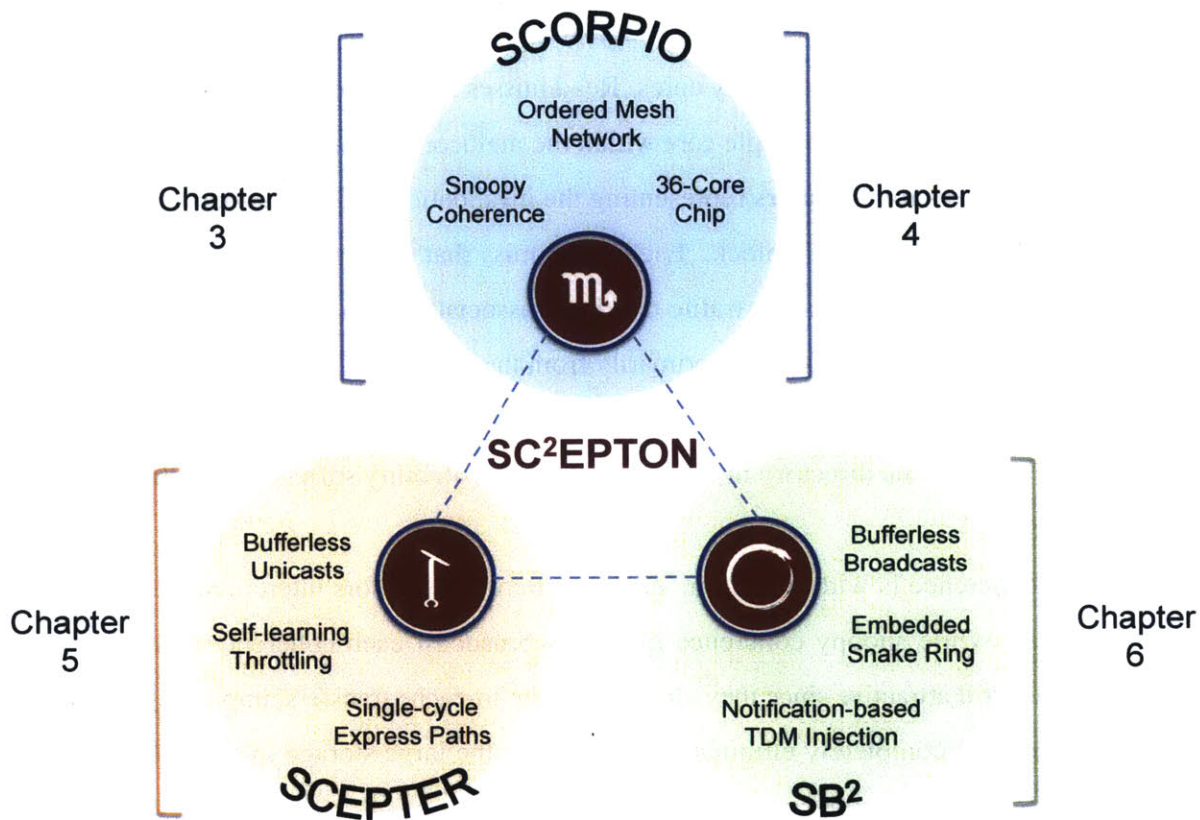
SCORPIO

Chapter 3

Ordered Mesh Network

Snoopy Coherence

36-Core Chip

Chapter 4

♏

SC$^2$EPTON

Chapter 5

Bufferless Unicasts

Self-learning Throttling

Single-cycle Express Paths

SCEPTER

Bufferless Broadcasts

Embedded Snake Ring

Notification-based TDM Injection

Chapter 6

SB$^2$